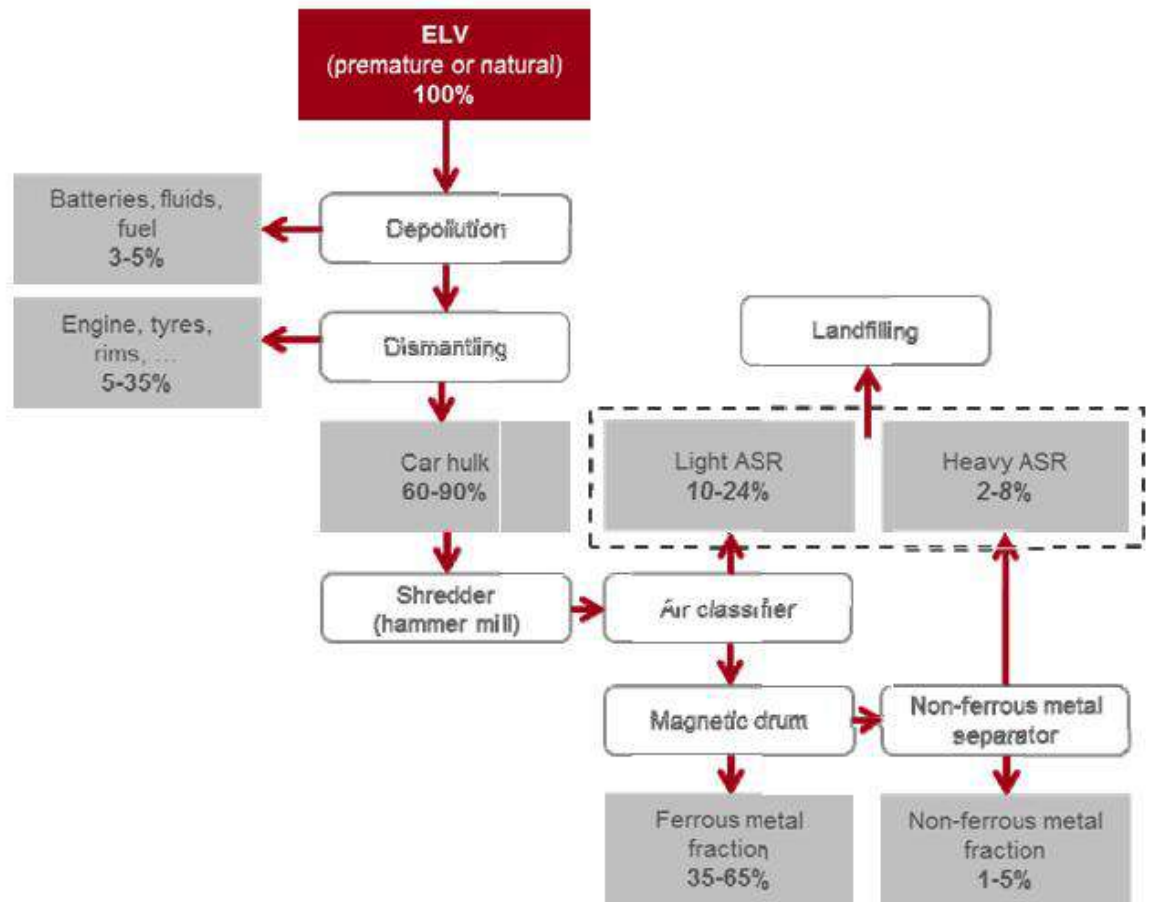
ELV
(premature or natural)
100%

Batteries, fluids, fuel
3-5%

Depollution

Engine, tyres, rims, ...
5-35%

Dismantling

Landfilling

Car hulk
60-90%

Light ASR
10-24%

Heavy ASR
2-8%

Shredder
(hammer mill)

Air classifier

Magnetic drum

Non-ferrous metal separator

Ferrous metal fraction
35-65%

Non-ferrous metal fraction
1-5%